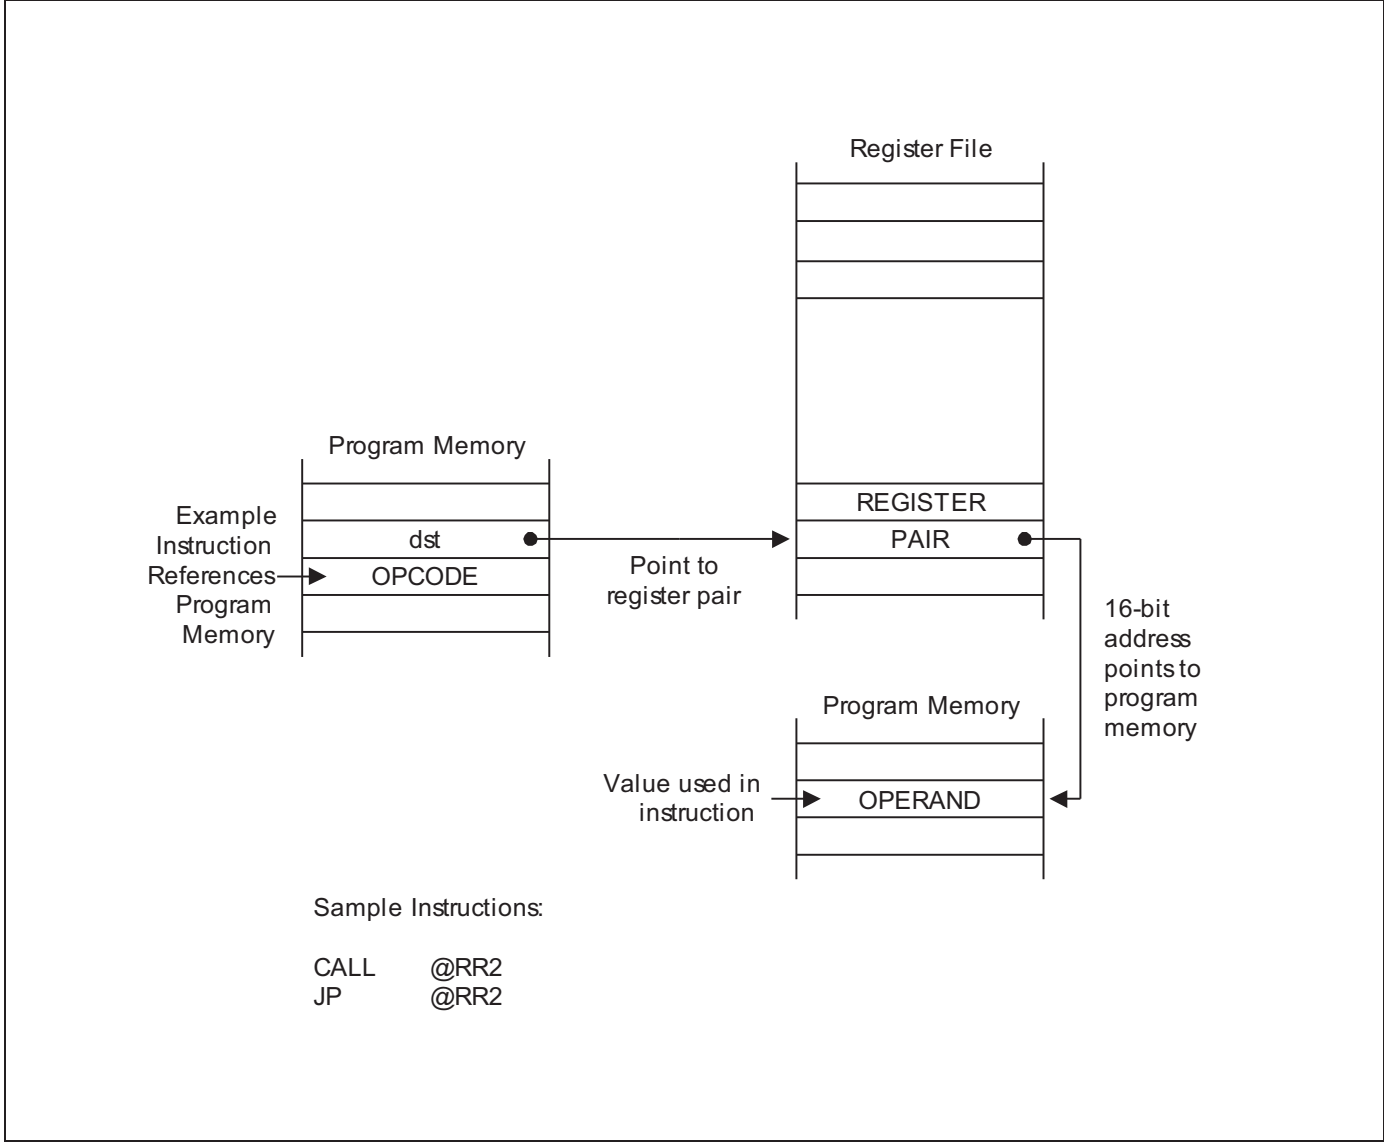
Register File

Program Memory

Example Instruction References Program Memory

dst

OPCODE

Point to register pair

REGISTER

PAIR

16-bit address points to program memory

Program Memory

Value used in instruction

OPERAND

Sample Instructions:

CALL @RR2
JP @RR2